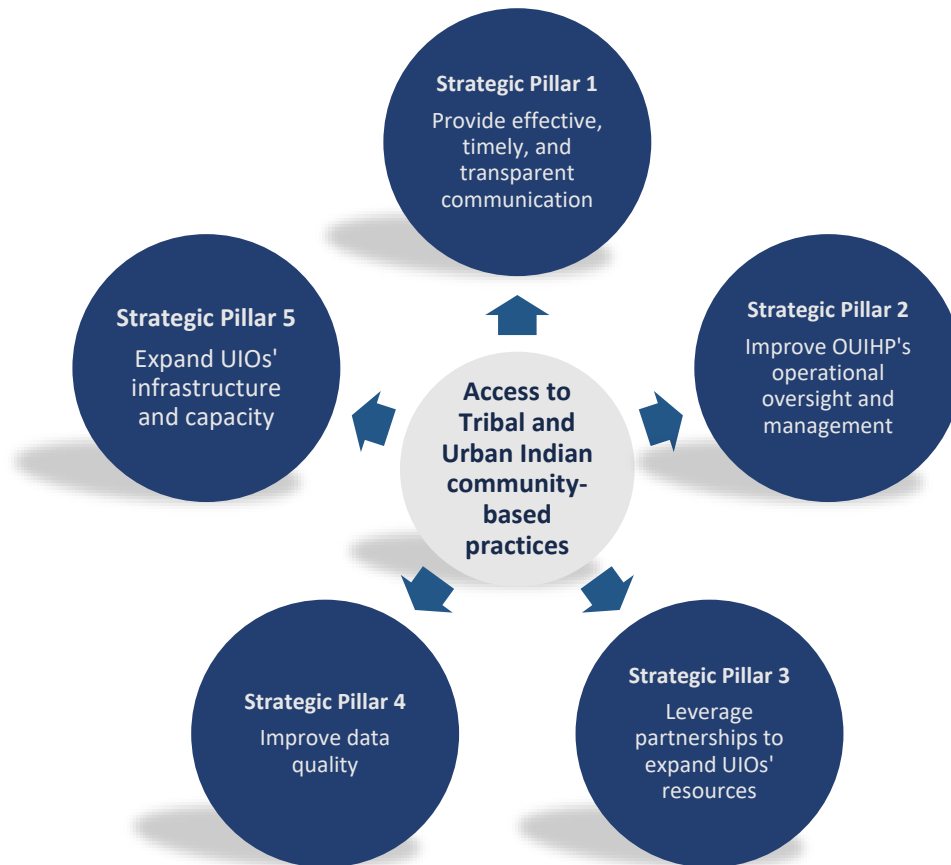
Strategic Pillar 1

Provide effective, timely, and transparent communication

Strategic Pillar 5

Expand UIOs' infrastructure and capacity

Access to Tribal and Urban Indian community-based practices

Strategic Pillar 2

Improve OUIHP's operational oversight and management

Strategic Pillar 4

Improve data quality

Strategic Pillar 3

Leverage partnerships to expand UIOs' resources